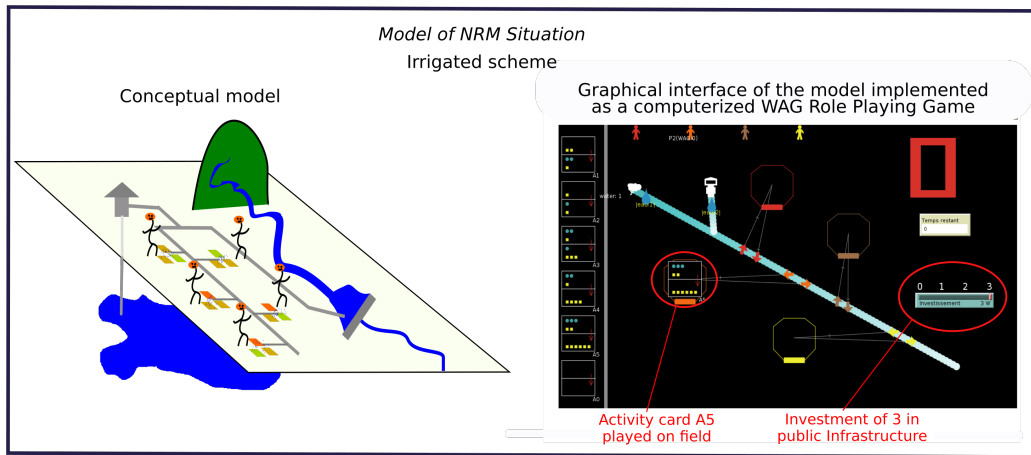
Model of NRM Situation

Irrigated scheme

Conceptual model

Graphical interface of the model implemented as a computerized WAG Role Playing Game

P2(WAG0)

water: 1

A1

A2

A3

A4

A5

A0

Temps restant

0

0 1 2 3

Investissement 3

Activity card A5 played on field

Investment of 3 in public Infrastructure